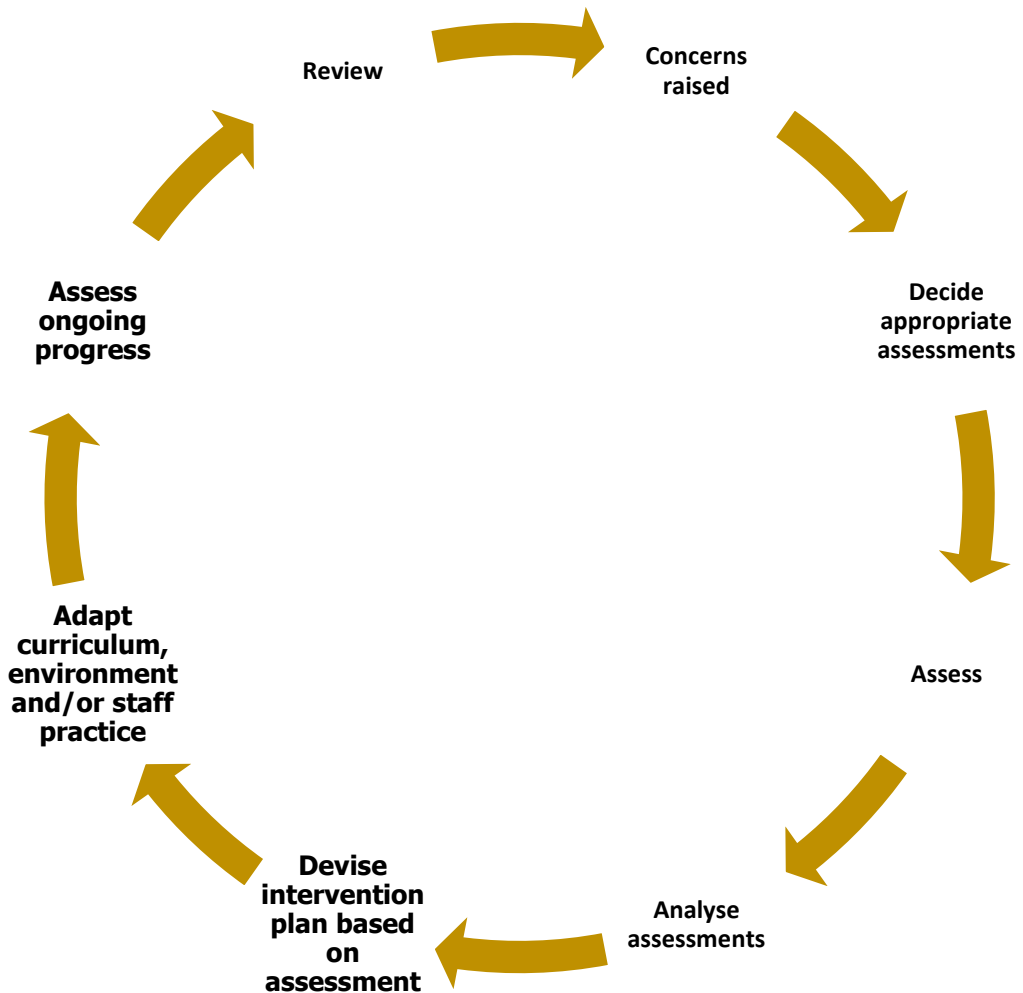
Review

Concerns raised

Decide appropriate assessments

Assess

Analyse assessments

Devise intervention plan based on assessment

Adapt curriculum, environment and/or staff practice

Assess ongoing progress